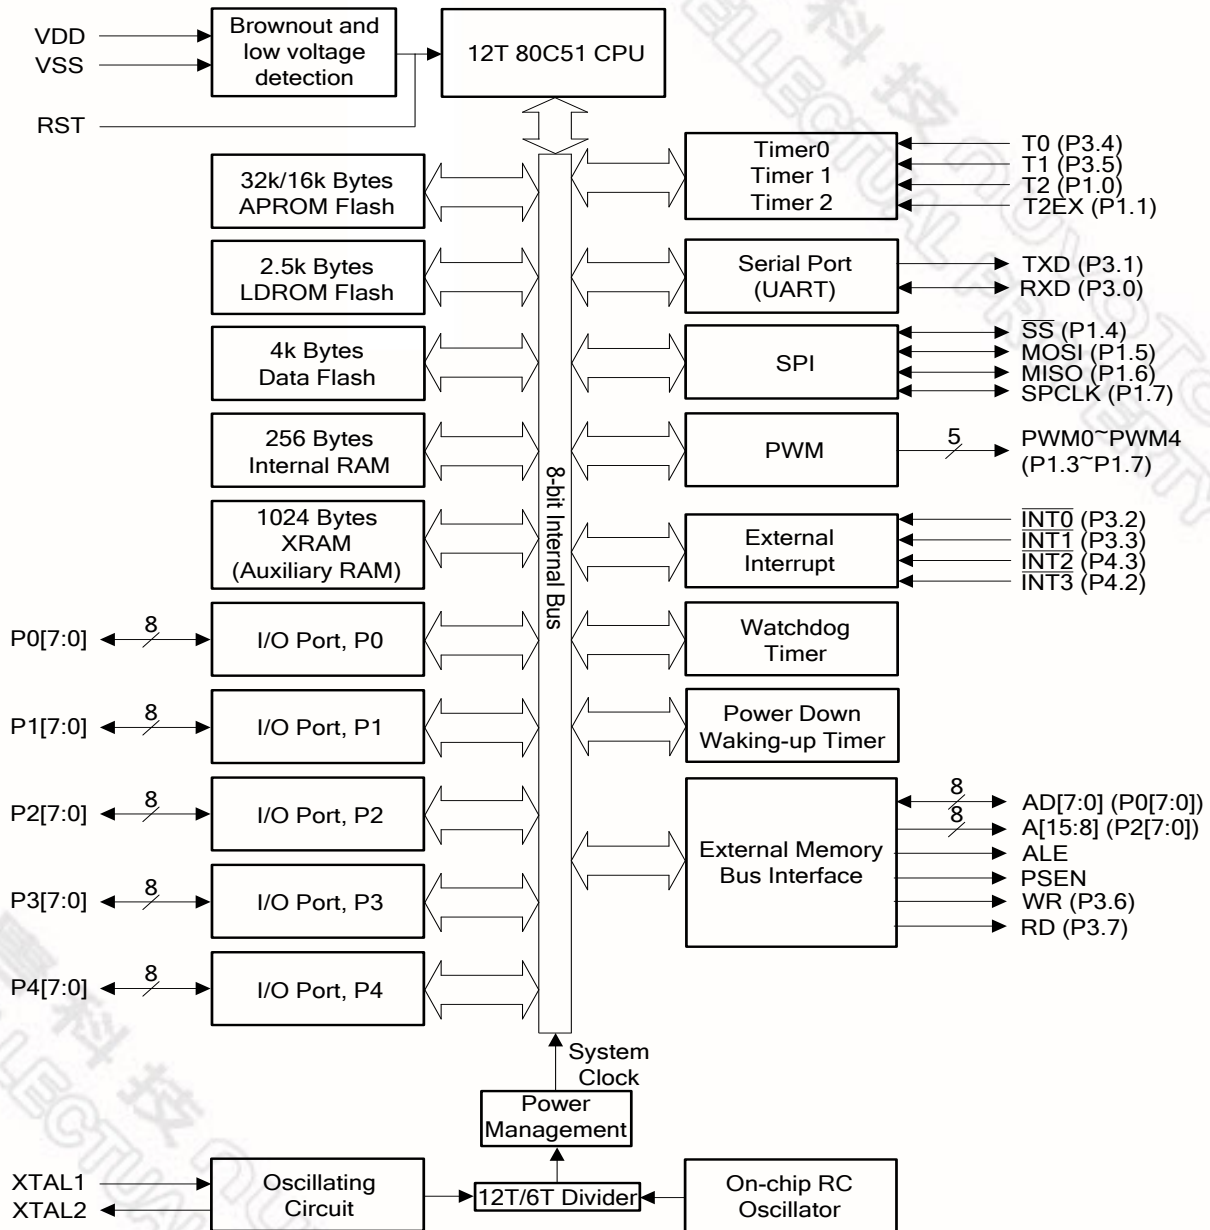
VDD
VSS
Brownout and low voltage detection
12T 80C51 CPU
RST

32k/16k Bytes APROM Flash
2.5k Bytes LDROM Flash
4k Bytes Data Flash
256 Bytes Internal RAM
1024 Bytes XRAM (Auxiliary RAM)

8-bit Internal Bus

Timer0
Timer 1
Timer 2
T0 (P3.4)
T1 (P3.5)
T2 (P1.0)
T2EX (P1.1)

Serial Port (UART)
TXD (P3.1)
RXD (P3.0)

SPI
$\overline{SS}$ (P1.4)
MOSI (P1.5)
MISO (P1.6)
SPCLK (P1.7)

PWM
5
PWM0~PWM4 (P1.3~P1.7)

External Interrupt
$\overline{INT0}$ (P3.2)
$\overline{INT1}$ (P3.3)
$\overline{INT2}$ (P4.3)
INT3 (P4.2)

P0[7:0]
8
I/O Port, P0
Watchdog Timer

P1[7:0]
8
I/O Port, P1
Power Down Waking-up Timer

P2[7:0]
8
I/O Port, P2
External Memory Bus Interface
8
AD[7:0] (P0[7:0])
8
A[15:8] (P2[7:0])
ALE
PSEN
WR (P3.6)
RD (P3.7)

P3[7:0]
8
I/O Port, P3

P4[7:0]
8
I/O Port, P4

System Clock
Power Management
XTAL1
XTAL2
Oscillating Circuit
12T/6T Divider
On-chip RC Oscillator